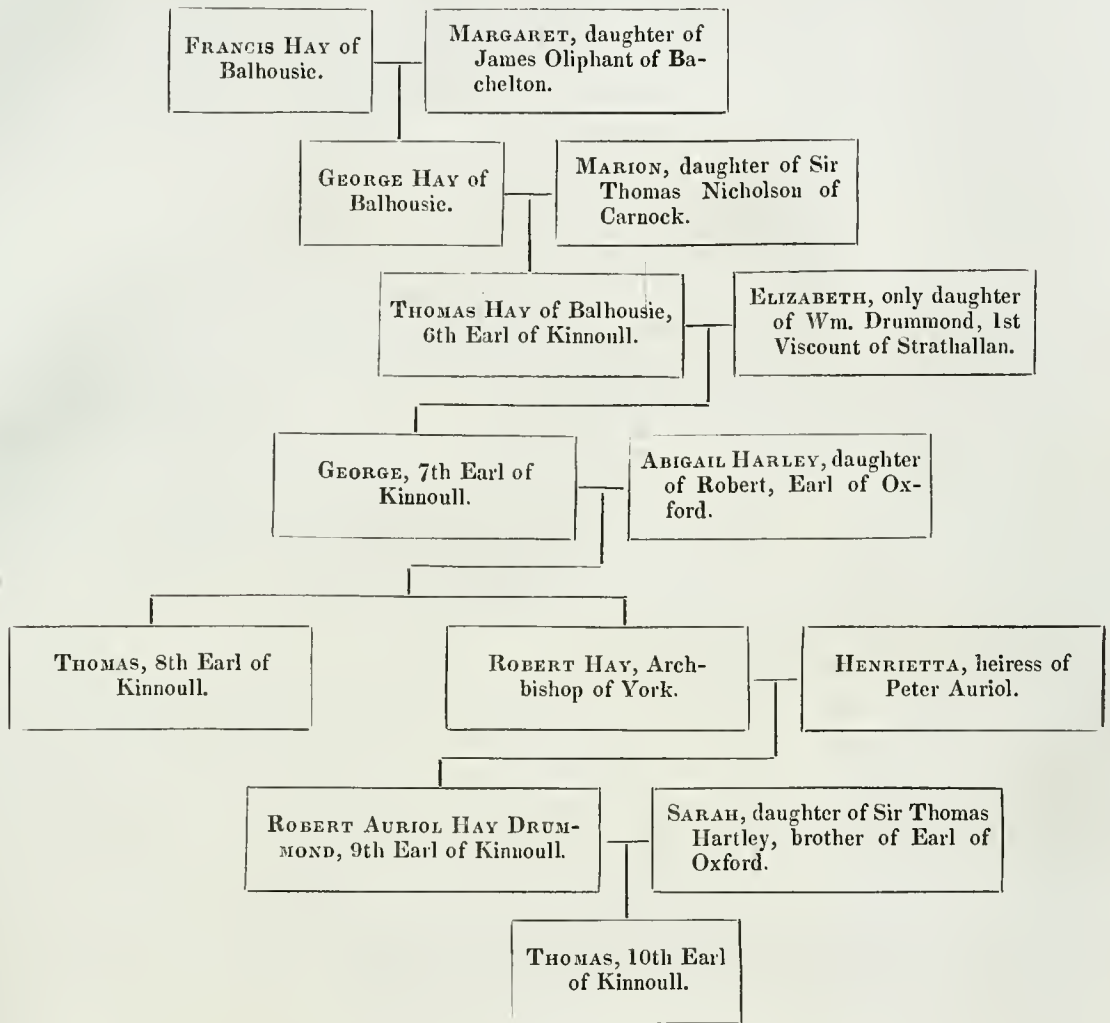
Francis Hay of Balhousie.

Margaret, daughter of James Oliphant of Bachelton.

George Hay of Balhousie.

Marion, daughter of Sir Thomas Nicholson of Carnock.

Thomas Hay of Balhousie, 6th Earl of Kinnoull.

Elizabeth, only daughter of Wm. Drummond, 1st Viscount of Strathallan.

George, 7th Earl of Kinnoull.

Abigail Harley, daughter of Robert, Earl of Oxford.

Thomas, 8th Earl of Kinnoull.

Robert Hay, Archbishop of York.

Henrietta, heiress of Peter Auriol.

Robert Auriol Hay Drummond, 9th Earl of Kinnoull.

Sarah, daughter of Sir Thomas Hartley, brother of Earl of Oxford.

Thomas, 10th Earl of Kinnoull.